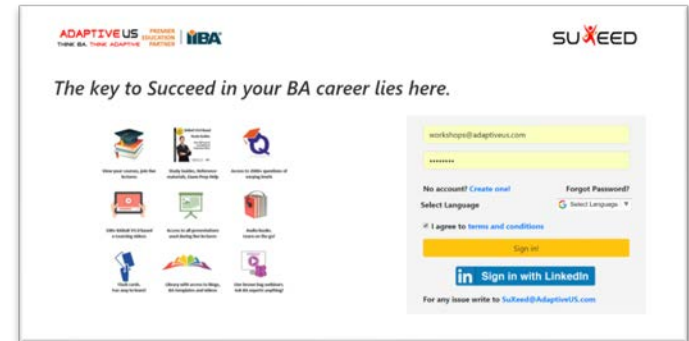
ADAPTIVE US PREMIER EDUCATION PARTNER IIBA
THINK BA. THINK ADAPTIVE

SUXEED

The key to Succeed in your BA career lies here.

View your courses, join the lectures.

Study Guides, Reference materials, Exam Prep Help

Access to 1000+ questions of varying levels

100+ BABoK V3.0 based e-Learning videos

Access to all presentations used during the lectures

Audio books. Learn on the go!

Flash cards. Fun way to learn!

Library with access to blogs, BA templates and videos

Live lecture bug webinars. Ask BA experts anything!

workshops@adaptiveus.com

••••••••

No account? Create one!

Forgot Password?

Select Language

Select Language ▼

I agree to terms and conditions

Sign in!

Sign in with LinkedIn

For any issue write to SuXeed@AdaptiveUS.com